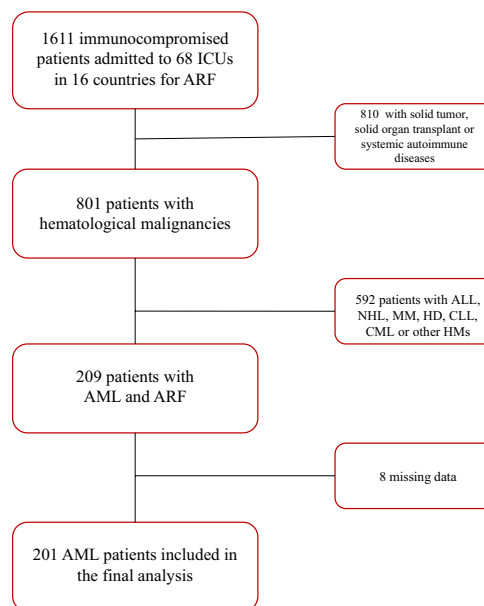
1611 immunocompromised patients admitted to 68 ICUs in 16 countries for ARF

810 with solid tumor, solid organ transplant or systemic autoimmune diseases

801 patients with hematological malignancies

592 patients with ALL, NHL, MM, HD, CLL, CML or other HMs

209 patients with AML and ARF

8 missing data

201 AML patients included in the final analysis